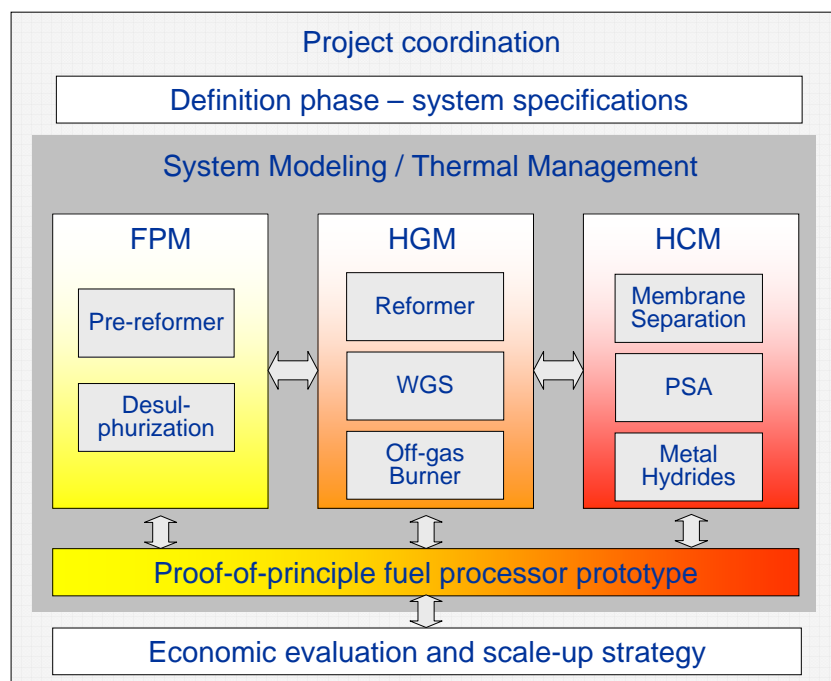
Project coordination

Definition phase – system specifications

System Modeling / Thermal Management

FPM

Pre-reformer

Desulphurization

HGM

Reformer

WGS

Off-gas Burner

HCM

Membrane Separation

PSA

Metal Hydrides

Proof-of-principle fuel processor prototype

Economic evaluation and scale-up strategy